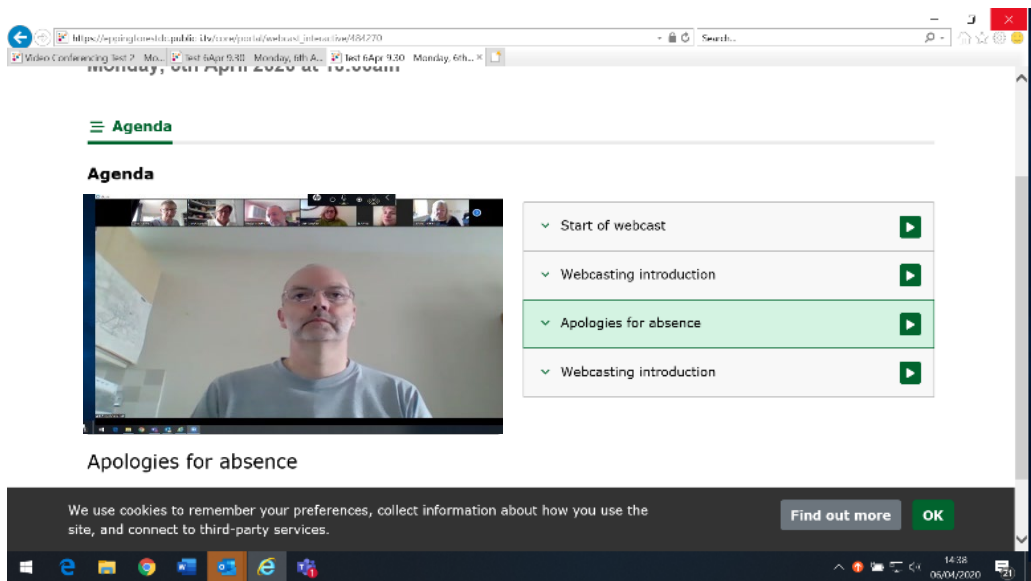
https://eppingforestdc.public-i.tv/core/portal/webcast_interactive/484270

Search...

Video Conferencing Test 2 Mo... | test 6Apr 9.30 Monday, 6th A... | test 6Apr 9.30 Monday, 6th... ×

Monday, 6th April 2020 at 10:00am

Agenda

Agenda

Start of webcast

Webcasting introduction

Apologies for absence

Webcasting introduction

Apologies for absence

We use cookies to remember your preferences, collect information about how you use the site, and connect to third-party services.

Find out more

OK

14:38
06/04/2020

21